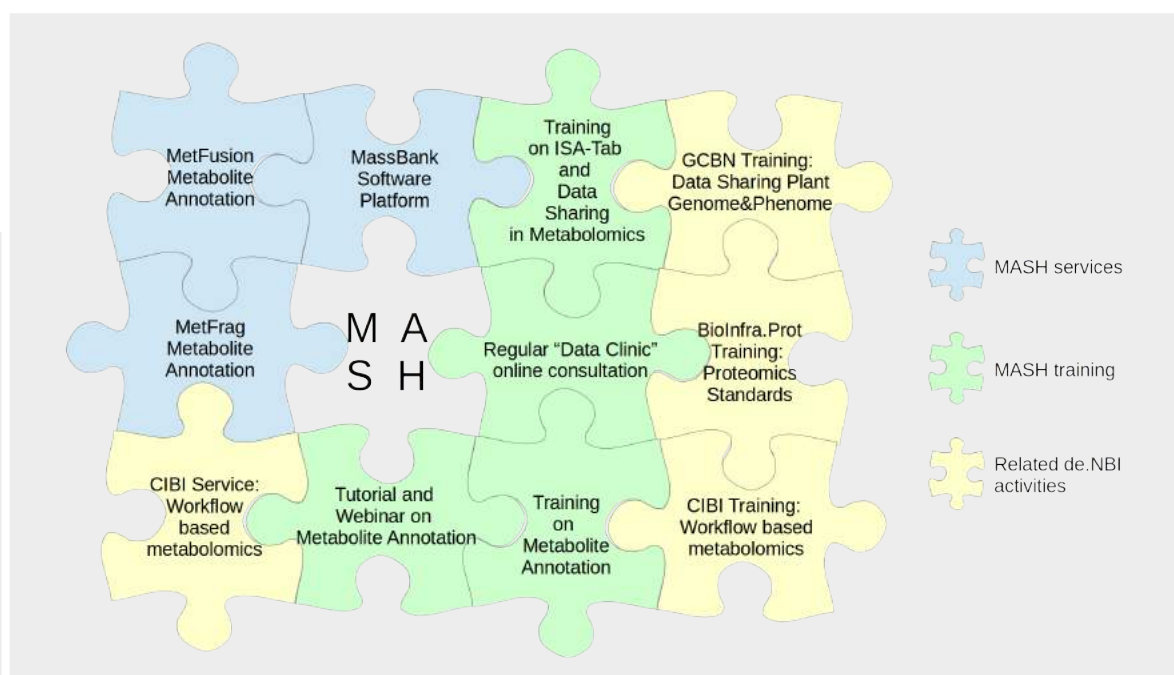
MetFusion Metabolite Annotation

MassBank Software Platform

Training on ISA-Tab and Data Sharing in Metabolomics

GCBN Training: Data Sharing Plant Genome&Phenome

MetFrag Metabolite Annotation

M A
S H

Regular "Data Clinic" online consultation

BioInfra.Prot Training: Proteomics Standards

CIBI Service: Workflow based metabolomics

Tutorial and Webinar on Metabolite Annotation

Training on Metabolite Annotation

CIBI Training: Workflow based metabolomics

MASH services

MASH training

Related de.NBI activities